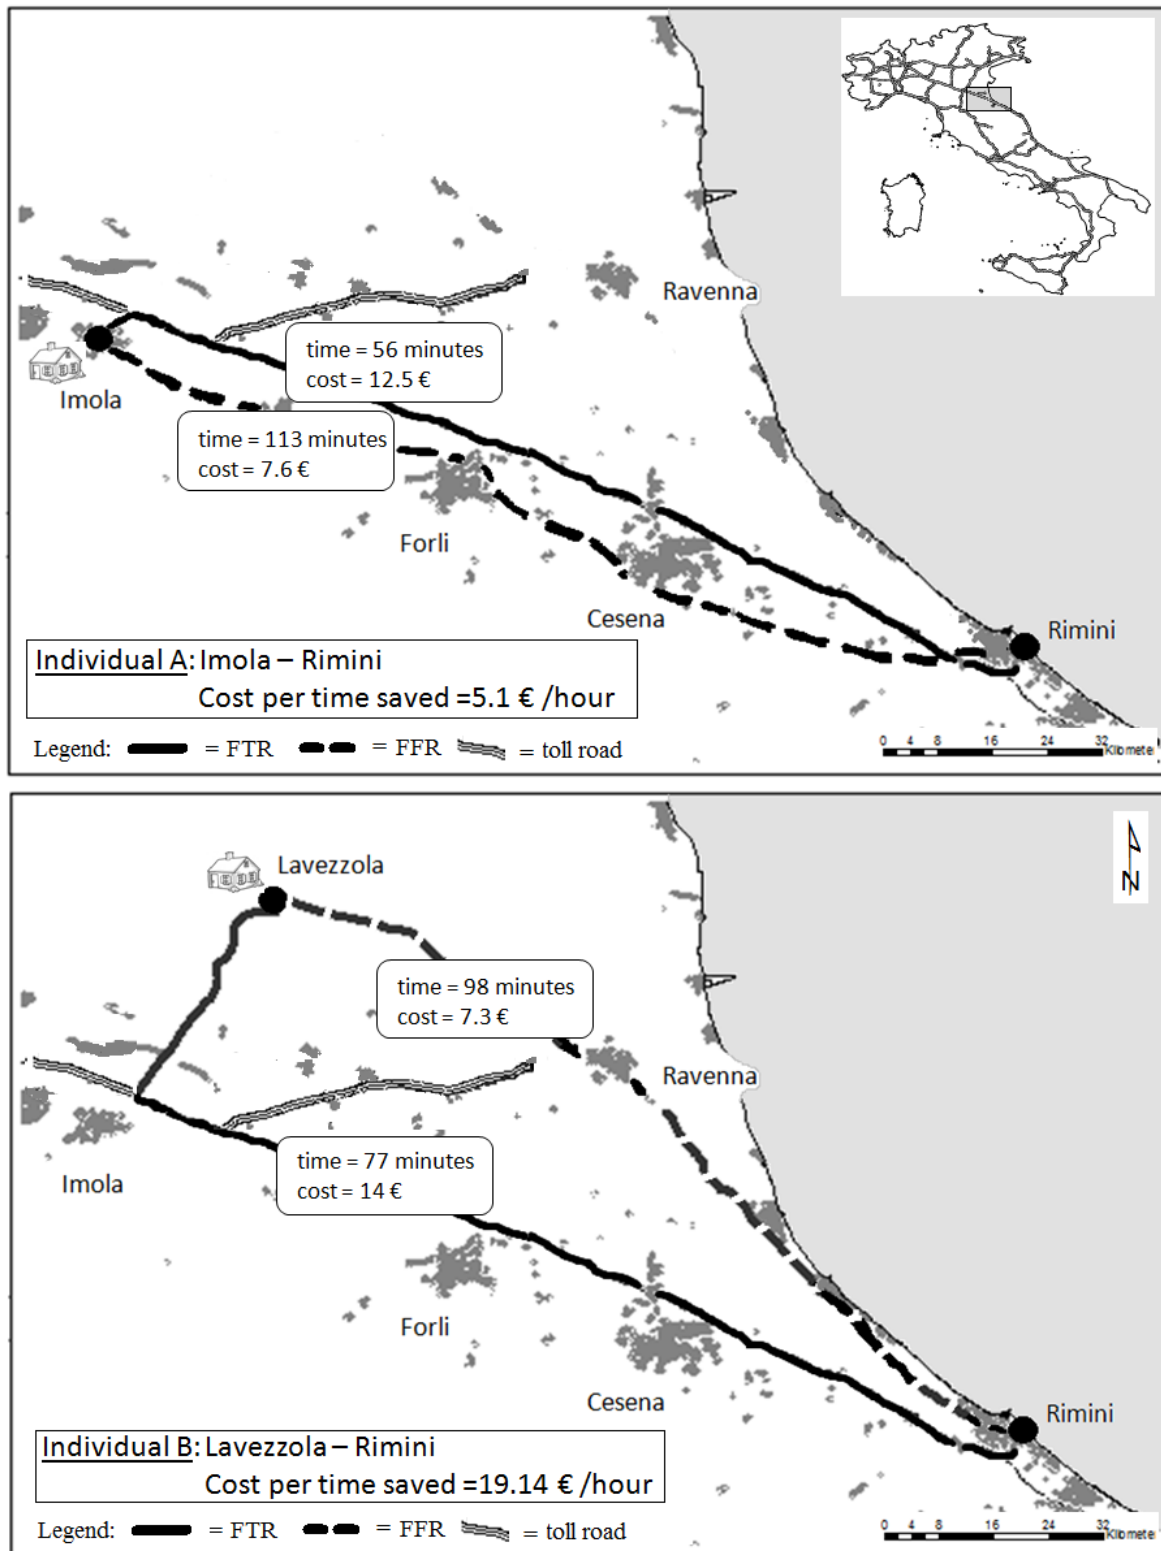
Ravenna

time = 56 minutes
cost = 12.5 €

Imola

time = 113 minutes
cost = 7.6 €

Forli

Cesena

Rimini

Individual A: Imola – Rimini
Cost per time saved =5.1 € /hour

Legend: = FTR = FFR = toll road

0 4 8 16 24 32 Kilometers

N

Lavezzola

time = 98 minutes
cost = 7.3 €

Ravenna

Imola

time = 77 minutes
cost = 14 €

Forli

Cesena

Rimini

Individual B: Lavezzola – Rimini
Cost per time saved =19.14 € /hour

Legend: = FTR = FFR = toll road

0 4 8 16 24 32 Kilometers